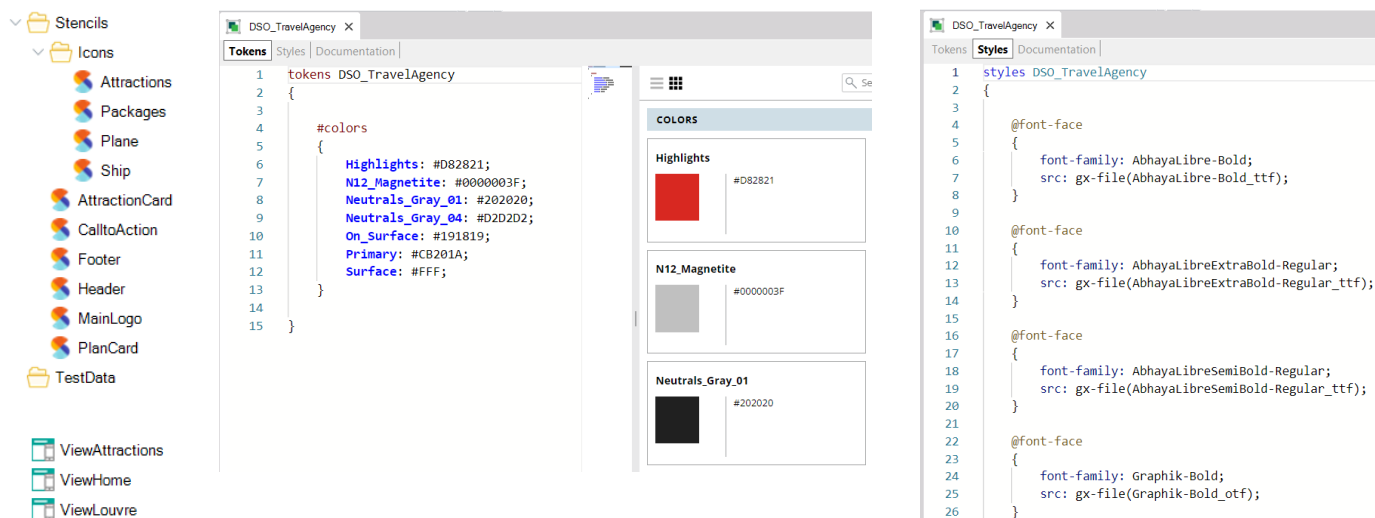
Stencils
Icons
Attractions
Packages
Plane
Ship
AttractionCard
CalltoAction
Footer
Header
MainLogo
PlanCard
TestData

ViewAttractions
ViewHome
ViewLouvre

DSO_TravelAgency ×
Tokens | Styles | Documentation

1 tokens DSO_TravelAgency
2 {
3
4 #colors
5 {
6 Highlights: #D82821;
7 N12_Magnetite: #0000003F;
8 Neutrals_Gray_01: #202020;
9 Neutrals_Gray_04: #D2D2D2;
10 On_Surface: #191819;
11 Primary: #CB201A;
12 Surface: #FFF;
13 }
14
15 }

Se

COLORS

Highlights
#D82821

N12_Magnetite
#0000003F

Neutrals_Gray_01
#202020

DSO_TravelAgency ×
Tokens | Styles | Documentation

1 styles DSO_TravelAgency
2 {
3
4 @font-face
5 {
6 font-family: AbhayaLibre-Bold;
7 src: gx-file(AbhayaLibre-Bold_ttf);
8 }
9
10 @font-face
11 {
12 font-family: AbhayaLibreExtraBold-Regular;
13 src: gx-file(AbhayaLibreExtraBold-Regular_ttf);
14 }
15
16 @font-face
17 {
18 font-family: AbhayaLibreSemiBold-Regular;
19 src: gx-file(AbhayaLibreSemiBold-Regular_ttf);
20 }
21
22 @font-face
23 {
24 font-family: Graphik-Bold;
25 src: gx-file(Graphik-Bold_otf);
26 }